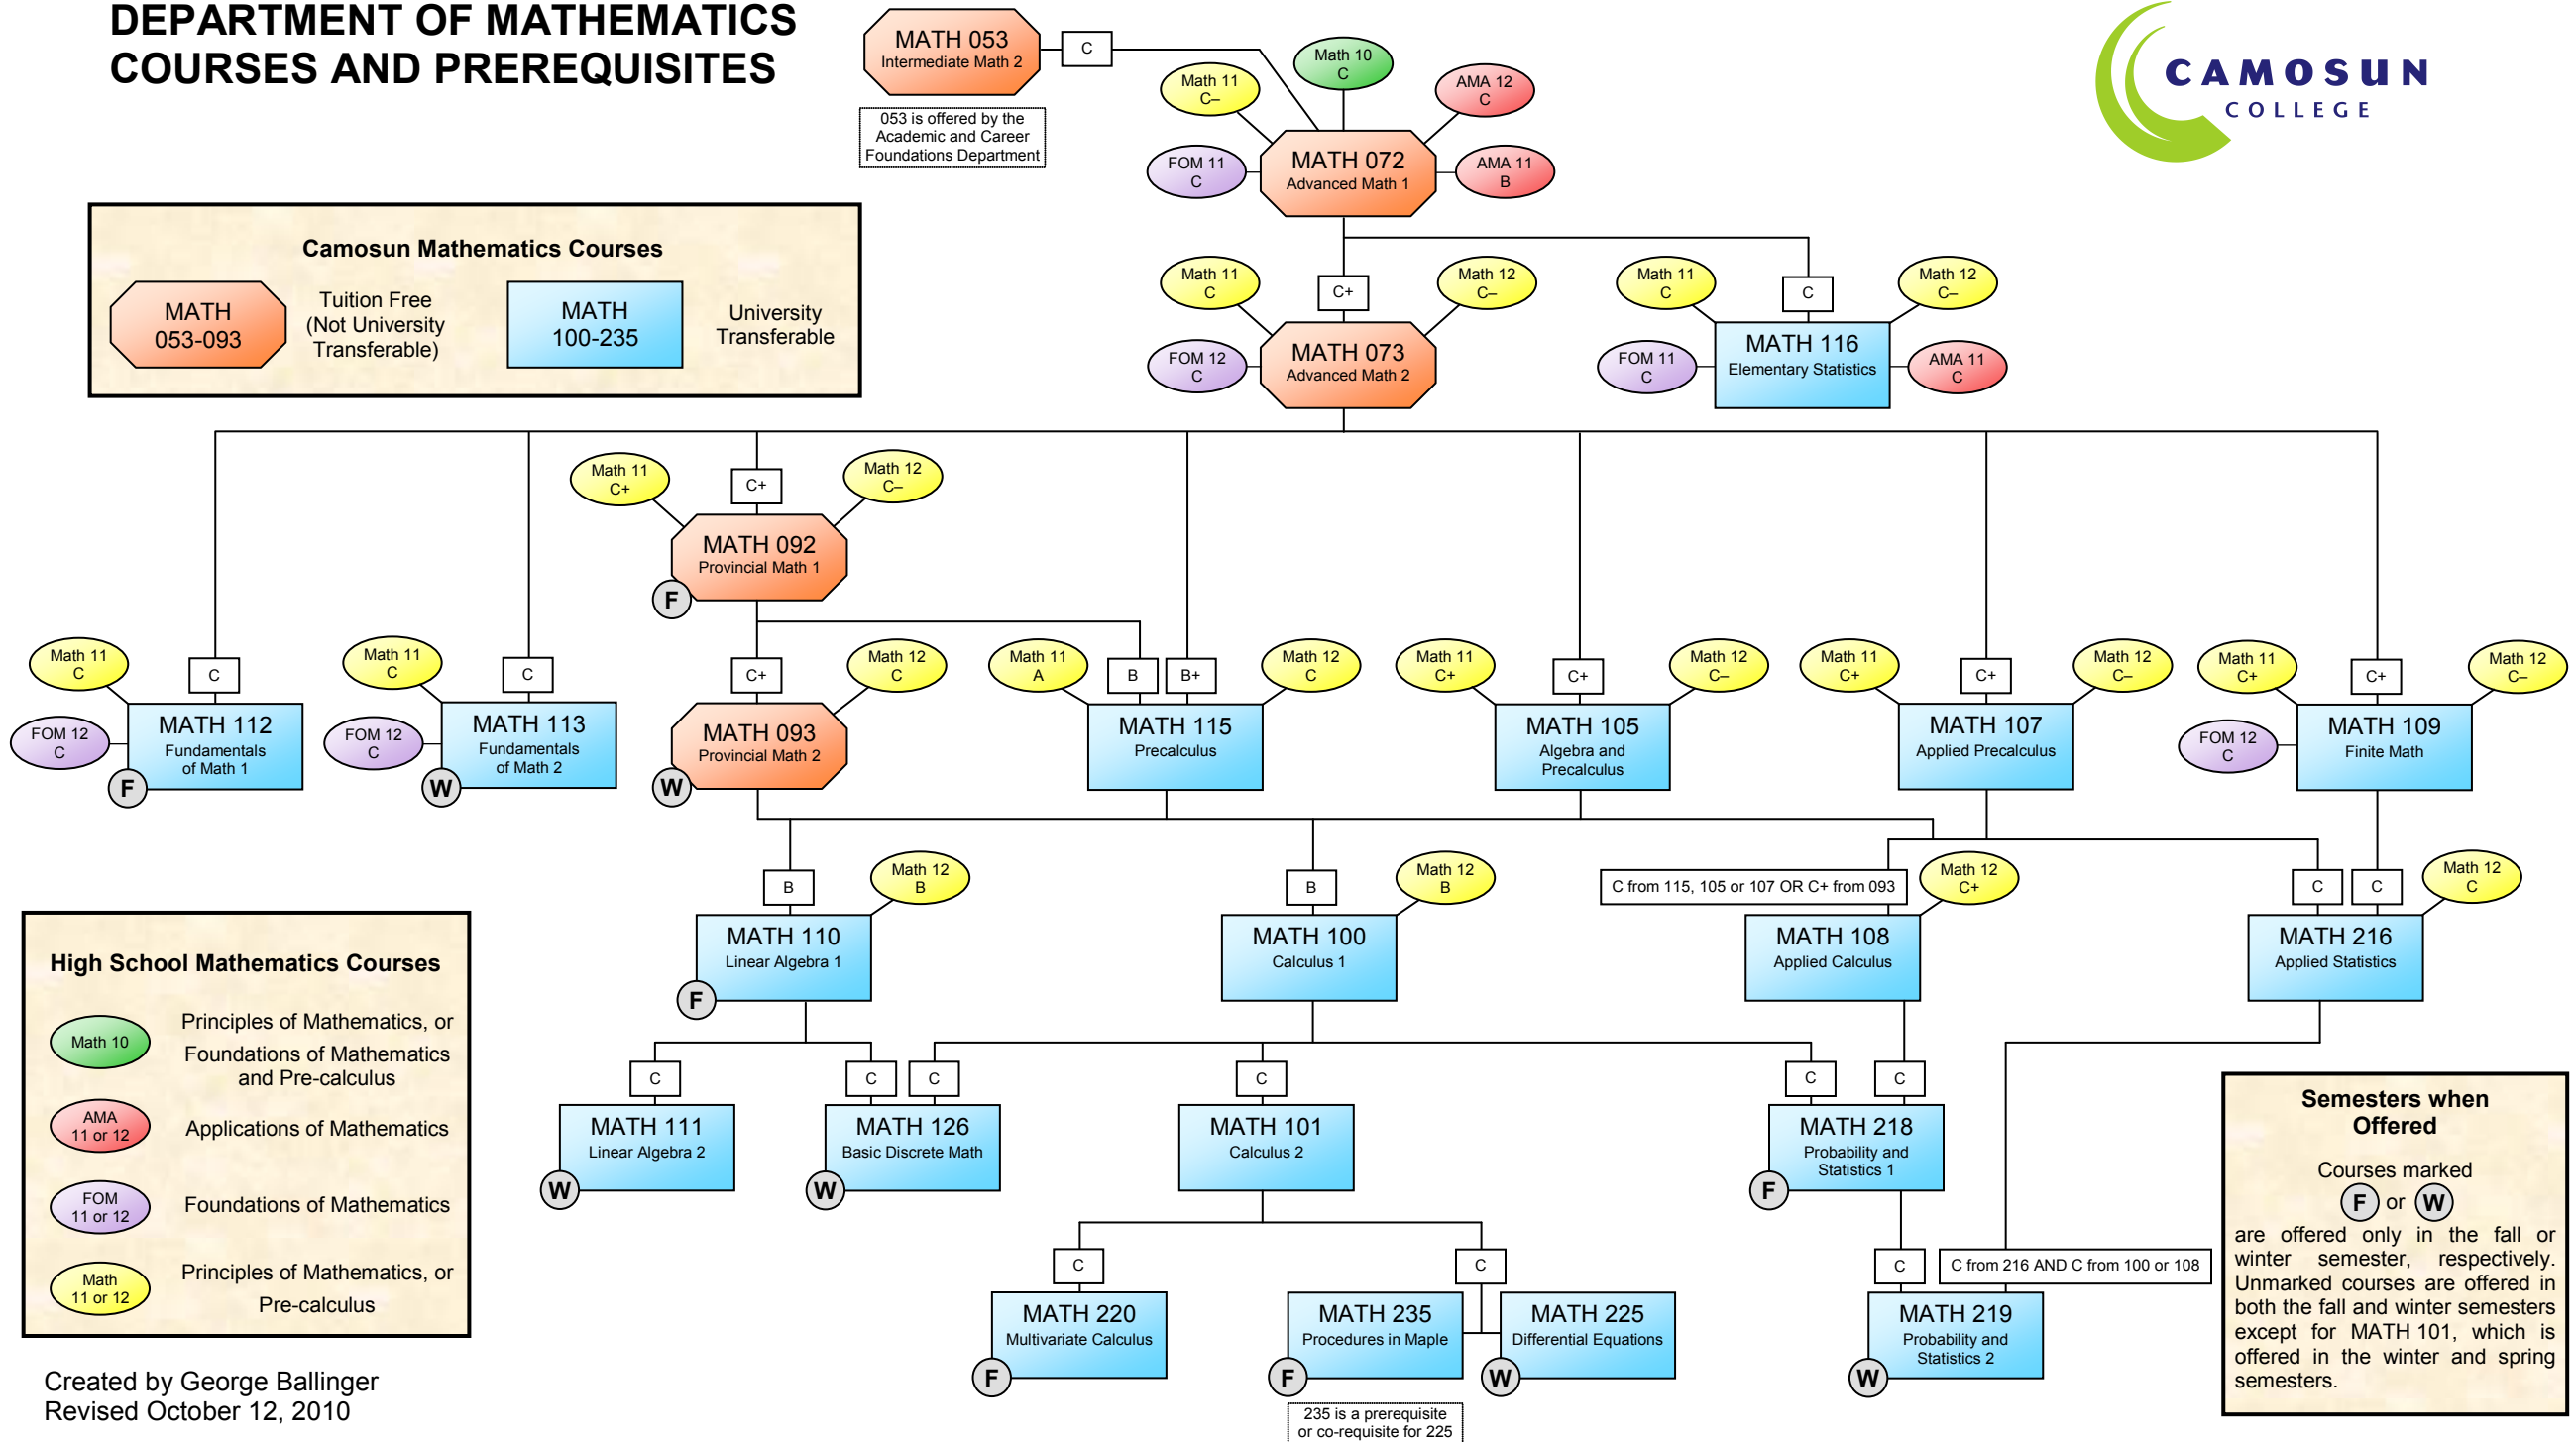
DEPARTMENT OF MATHEMATICS
COURSES AND PREREQUISITES

CAMOSUN
COLLEGE

MATH 053
Intermediate Math 2

053 is offered by the Academic and Career Foundations Department

C

Math 10
C

Math 11
C–

AMA 12
C

FOM 11
C

MATH 072
Advanced Math 1

AMA 11
B

Camosun Mathematics Courses

MATH
053-093

Tuition Free
(Not University Transferable)

MATH
100-235

University Transferable

Math 11
C

C+

Math 12
C–

Math 11
C

C

Math 12
C–

FOM 12
C

MATH 073
Advanced Math 2

FOM 11
C

MATH 116
Elementary Statistics

AMA 11
C

Math 11
C+

C+

Math 12
C–

MATH 092
Provincial Math 1

F

Math 11
C

C

FOM 12
C

MATH 112
Fundamentals of Math 1

F

Math 11
C

C

FOM 12
C

MATH 113
Fundamentals of Math 2

W

C+

Math 12
C

MATH 093
Provincial Math 2

W

Math 11
A

B

B+

Math 12
C

MATH 115
Precalculus

Math 11
C+

C+

Math 12
C–

MATH 105
Algebra and Precalculus

Math 11
C+

C+

Math 12
C–

MATH 107
Applied Precalculus

Math 11
C+

C+

Math 12
C–

FOM 12
C

MATH 109
Finite Math

B

Math 12
B

MATH 110
Linear Algebra 1

F

B

Math 12
B

MATH 100
Calculus 1

C from 115, 105 or 107 OR C+ from 093

Math 12
C+

MATH 108
Applied Calculus

C

C

Math 12
C

MATH 216
Applied Statistics

High School Mathematics Courses

Math 10

Principles of Mathematics, or Foundations of Mathematics and Pre-calculus

AMA
11 or 12

Applications of Mathematics

FOM
11 or 12

Foundations of Mathematics

Math
11 or 12

Principles of Mathematics, or Pre-calculus

C

C

C

C

C

C

MATH 111
Linear Algebra 2

W

MATH 126
Basic Discrete Math

W

MATH 101
Calculus 2

MATH 218
Probability and Statistics 1

F

Semesters when Offered

Courses marked F or W are offered only in the fall or winter semester, respectively. Unmarked courses are offered in both the fall and winter semesters except for MATH 101, which is offered in the winter and spring semesters.

C

C

C

C from 216 AND C from 100 or 108

MATH 220
Multivariate Calculus

F

MATH 235
Procedures in Maple

F

MATH 225
Differential Equations

W

MATH 219
Probability and Statistics 2

W

235 is a prerequisite or co-requisite for 225

Created by George Ballinger
Revised October 12, 2010